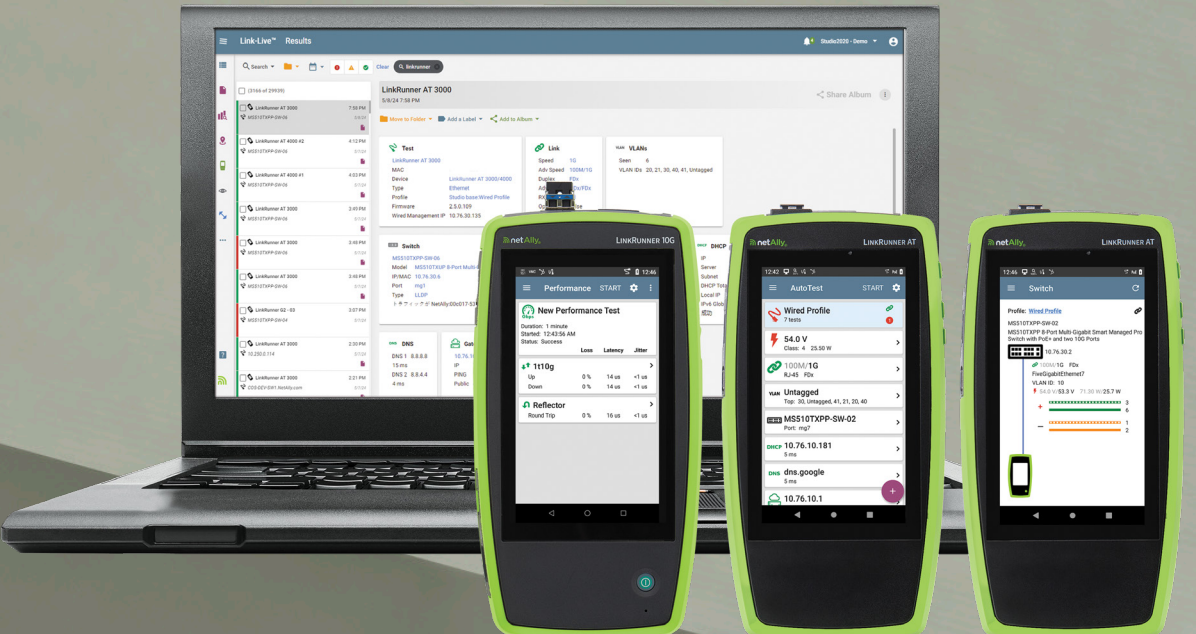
Link-Live™ Results

Studio2020 - Demo

Search Clear linkrunner

(3166 of 29939)

LinkRunner AT 3000 7:58 PM MS510TXPP-SW-06

LinkRunner AT 4000 #2 4:12 PM MS510TXPP-SW-06

LinkRunner AT 4000 #1 4:03 PM MS510TXPP-SW-06

LinkRunner AT 3000 2:49 PM MS510TXPP-SW-06

LinkRunner AT 3000 2:48 PM MS510TXPP-SW-06

LinkRunner AT 3000 2:46 PM MS510TXPP-SW-06

LinkRunner G2 - 03 2:07 PM MS510TXPP-SW-04

LinkRunner AT 3000 2:30 PM 10.250.0.114

LinkRunner AT 3000 2:21 PM

LinkRunner AT 3000
5/8/24 7:58 PM

Share Album

Move to Folder Add a Label Add to Album

Test
LinkRunner AT 3000
MAC
Device LinkRunner AT 3000/4000
Type Ethernet
Profile Studio base Wired Profile
Firmware 2.5.0.109
Wired Management IP 10.76.30.135

Link
Speed 1G
Adv Speed 100M/1G
Duplex FDx

VLANs
Seen 6
VLAN IDs 20, 21, 30, 40, 41, Untagged

Switch
MS510TXPP-SW-06
Model MS510TXUP 8-Port Multi-
IP/MAC 10.76.30.6
Port mg1
Type LLDP

DHCP
IP
Server
Subnet
DHCP
Local IP

DNS
DNS 1 8.8.8.8
15 ms
DNS 2 8.8.4.4
4 ms

Gateway
IP
PING
Public

netAlly. LinkRunner 10G

12:46
Performance START

New Performance Test
Duration: 1 minute
Started: 12:43:56 AM
Status: Success

| | Loss | Latency | Jitter |
|---|---|---|---|
| 1t10g | | | |
| Up | 0 % | 14 us | <1 us |
| Down | 0 % | 15 us | <1 us |
| Reflector | | | |
| Round Trip | 0 % | 16 us | <1 us |

netAlly. LinkRunner AT

12:42
AutoTest START

Wired Profile
7 tests

54.0 V
Class 4 25.50 W

100M/1G
RJ-45 FDx

Untagged
Top: 30, Untagged, 41, 21, 20, 40

MS510TXPP-SW-02
Port: mg7

10.76.10.181
5 ms

dns.google
5 ms

10.76.10.1

netAlly. LinkRunner AT

12:46
Switch

Profile: Wired Profile
MS510TXPP-SW-02
MS510TXPP 8-Port Multi-Gigabit Smart Managed Pro Switch with PoE+ and two 10G Ports
10.76.30.2
100M/1G FDx
FiveGigabitEthernet7
VLAN ID: 10
54.0 V/53.3 V 31.70 W/25.7 W
3
6
1
2